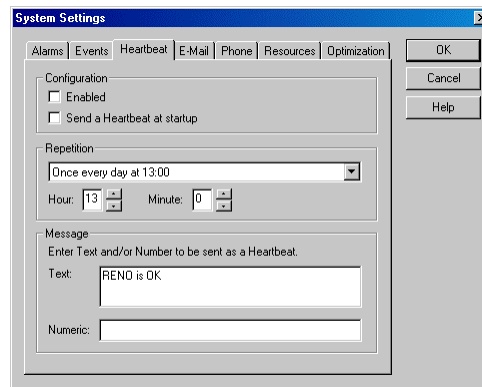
System Settings

Alarms | Events | Heartbeat | E-Mail | Phone | Resources | Optimization

OK
Cancel
Help

Configuration
Enabled
Send a Heartbeat at startup

Repetition
Once every day at 13:00
Hour: 13 Minute: 0

Message
Enter Text and/or Number to be sent as a Heartbeat.
Text: RENO is OK

Numeric: